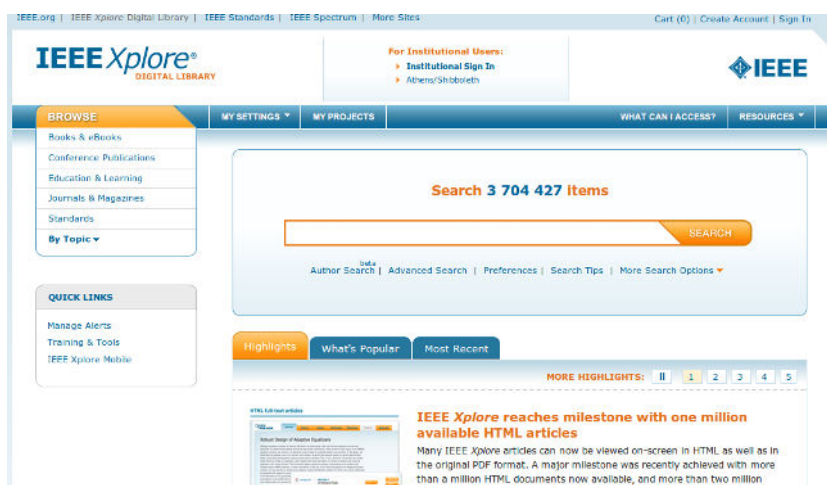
IEEE.org | IEEE Xplore Digital Library | IEEE Standards | IEEE Spectrum | More Sites

Cart (0) | Create Account | Sign In

IEEE Xplore® DIGITAL LIBRARY

For Institutional Users:
Institutional Sign In
Athens/Shibboleth

IEEE

BROWSE
MY SETTINGS
MY PROJECTS
WHAT CAN I ACCESS?
RESOURCES

Books & eBooks
Conference Publications
Education & Learning
Journals & Magazines
Standards
By Topic

Search 3 704 427 items

SEARCH

beta
Author Search | Advanced Search | Preferences | Search Tips | More Search Options

QUICK LINKS

Manage Alerts
Training & Tools
IEEE Xplore Mobile

Highlights
What's Popular
Most Recent

MORE HIGHLIGHTS: II 1 2 3 4 5

HTML full-text articles

Robust Design of Adaptive Equalizers

IEEE Xplore reaches milestone with one million available HTML articles

Many IEEE Xplore articles can now be viewed on-screen in HTML as well as in the original PDF format. A major milestone was recently achieved with more than a million HTML documents now available, and more than two million